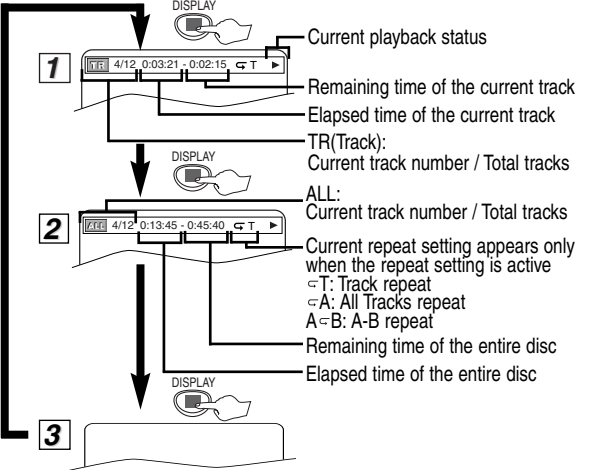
DISPLAY

1

TR 4/12 0:03:21 - 0:02:15 ⊂T ▶

Current playback status

Remaining time of the current track

Elapsed time of the current track

TR(Track):
Current track number / Total tracks

DISPLAY

ALL:
Current track number / Total tracks

2

ALL 4/12 0:13:45 - 0:45:40 ⊂T

Current repeat setting appears only when the repeat setting is active
⊂T: Track repeat
⊂A: All Tracks repeat
A⊂B: A-B repeat

Remaining time of the entire disc

DISPLAY

Elapsed time of the entire disc

3